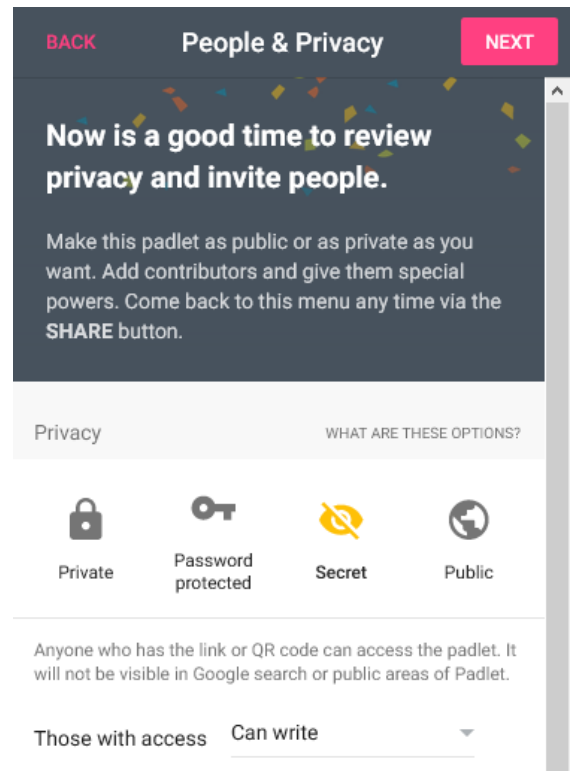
BACK

People & Privacy

NEXT

Now is a good time to review privacy and invite people.

Make this padlet as public or as private as you want. Add contributors and give them special powers. Come back to this menu any time via the **SHARE** button.

Privacy

WHAT ARE THESE OPTIONS?

Private

Password protected

Secret

Public

Anyone who has the link or QR code can access the padlet. It will not be visible in Google search or public areas of Padlet.

Those with access

Can write